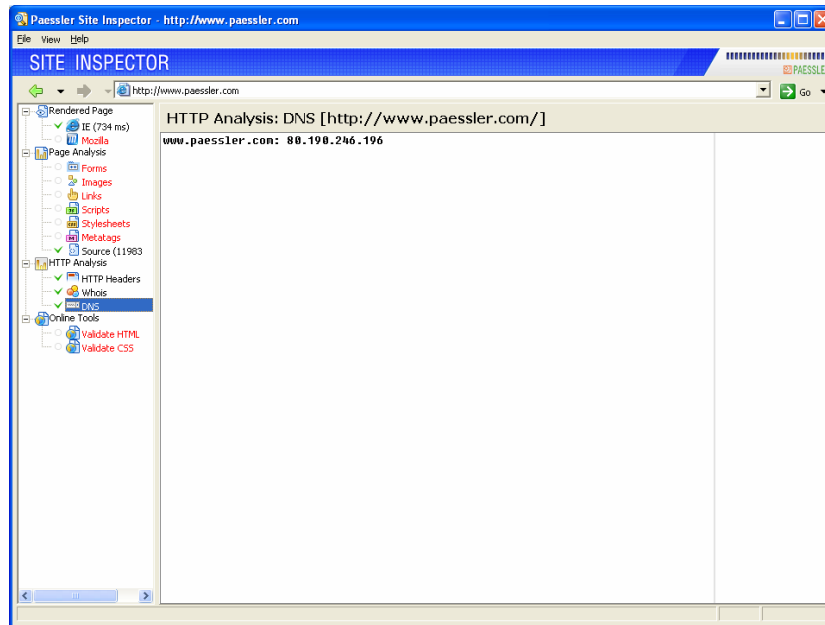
Paessler Site Inspector - http://www.paessler.com

File View Help

SITE INSPECTOR

PAESSLE

http://www.paessler.com

Go

Rendered Page
IE (734 ms)
Mozilla
Page Analysis
Forms
Images
Links
Scripts
Stylesheets
Metatags
Source (11983
HTTP Analysis
HTTP Headers
Whois
DNS
Online Tools
Validate HTML
Validate CSS

HTTP Analysis: DNS [http://www.paessler.com/]

www.paessler.com: 80.190.246.196